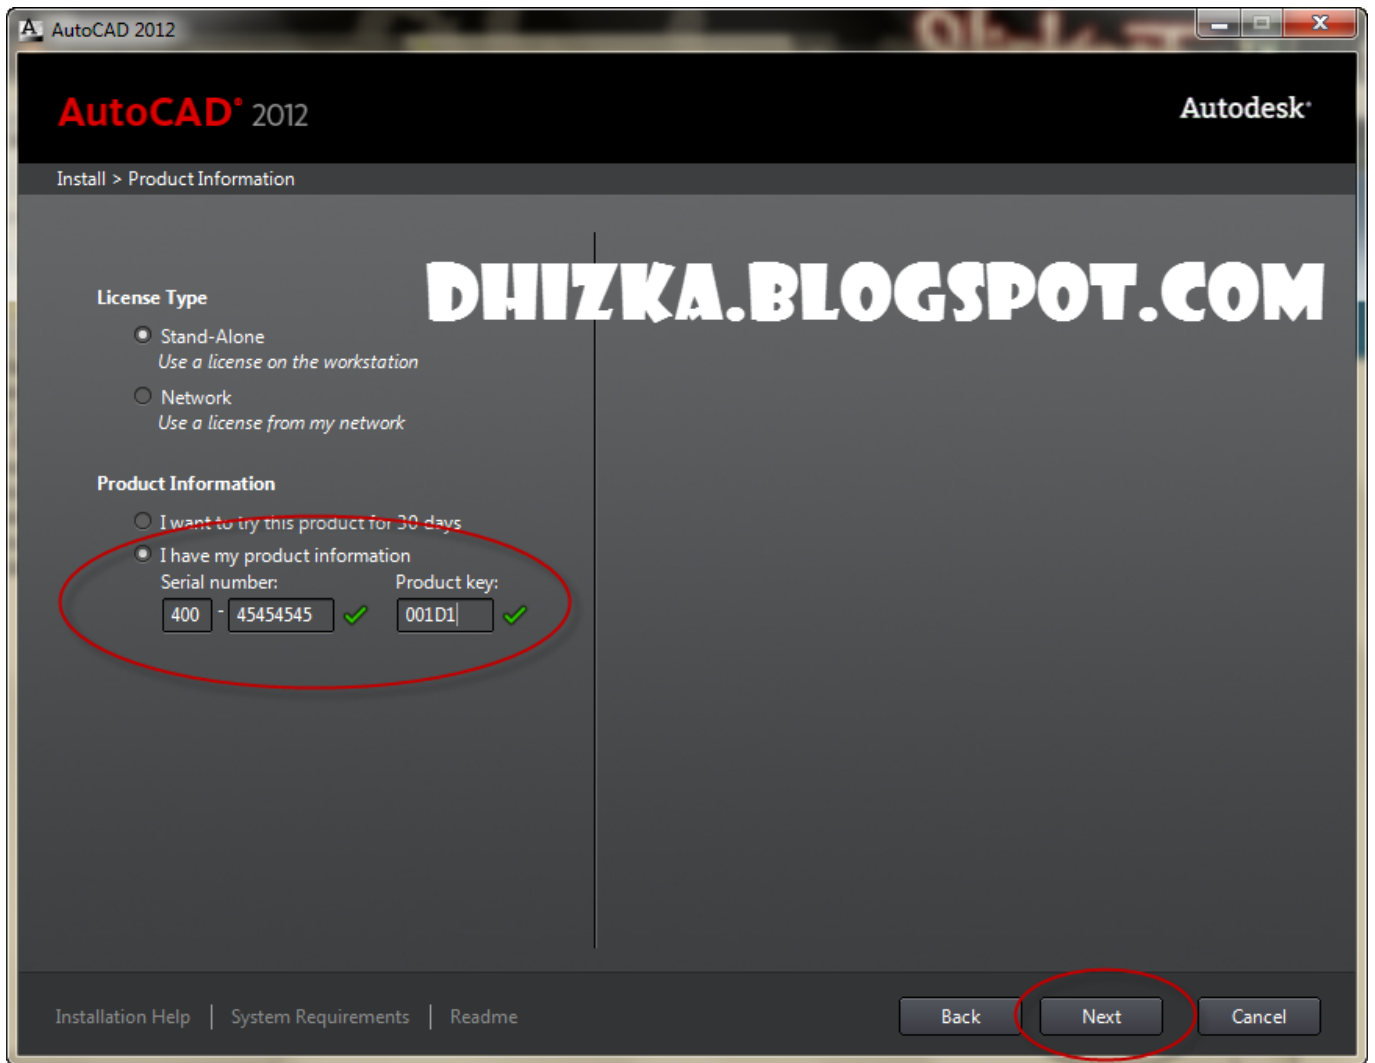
AutoCAD 2012

AutoCAD® 2012

Autodesk®

Install > Product Information

DHIZKA.BLOGSPOT.COM

License Type

Stand-Alone
Use a license on the workstation

Network
Use a license from my network

Product Information

I want to try this product for 30 days

I have my product information

Serial number:

400 - 45454545

Product key:

001D1

Installation Help | System Requirements | Readme

Back

Next

Cancel